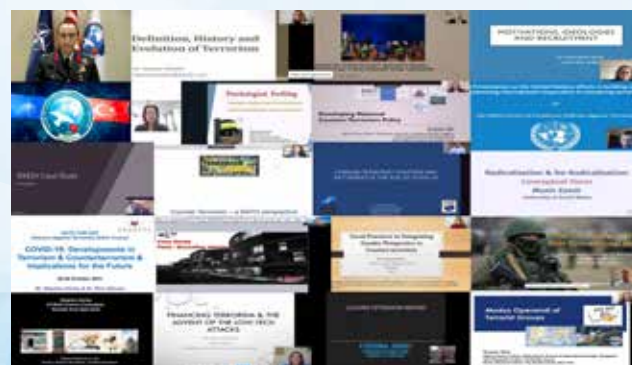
Definition, History and Evolution of Terrorism

MOTIVATIONS, IDEOLOGY AND RECRUITMENT

Developing National Counter-Terrorism Policy

Radicalization & De-Radicalization: Conceptual Views

COVID-19: Developments in Terrorism & Counterterrorism & Implications for the Future

Good Practices in Integrating Gender Perspective in Counterterrorism

FINANCING TERRORISM & THE ADVENT OF THE LOW-TECH ATTACKS

Modus Operandi of Terrorist Groups